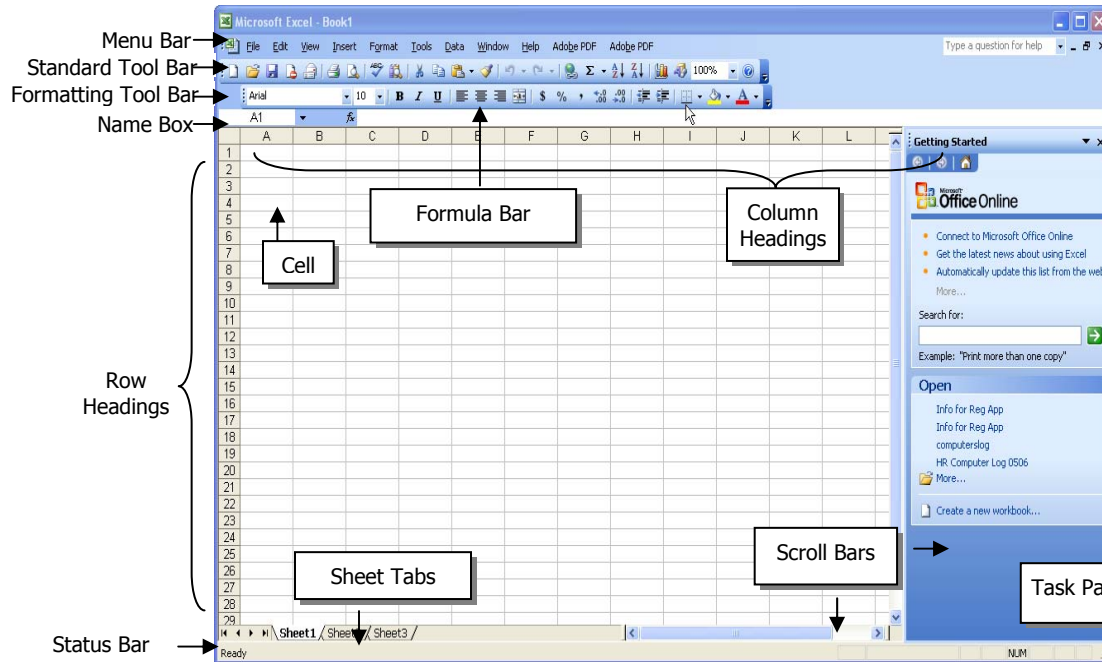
Microsoft Excel - Book1

Menu Bar
Standard Tool Bar
Formatting Tool Bar
Name Box

File Edit View Insert Format Tools Data Window Help Adobe PDF Adobe PDF

Type a question for help

100%

Arial 10 B I U $ %

A1 $f_x$

A B C D E F G H I J K L

1 2 3 4 5 6 7 8 9 10 11 12 13 14 15 16 17 18 19 20 21 22 23 24 25 26 27 28 29

Formula Bar

Column Headings

Cell

Row Headings

Getting Started

Microsoft Office Online

Connect to Microsoft Office Online
Get the latest news about using Excel
Automatically update this list from the web
More...

Search for:

Example: "Print more than one copy"

Open

Info for Reg App
Info for Reg App
computerslog
HR Computer Log 0506
More...

Create a new workbook...

Scroll Bars

Sheet Tabs

Task Pa

Sheet1 Sheet2 Sheet3

Status Bar

Ready

NUM